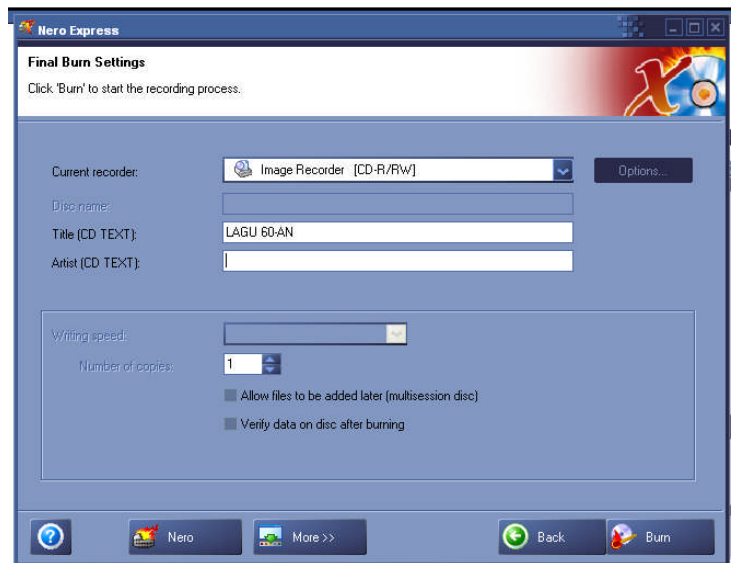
Nero Express

Final Burn Settings

Click 'Burn' to start the recording process.

Current recorder: Image Recorder [CD-R/RW]

Options...

Disc name:

Title (CD TEXT): LAGU 60-AN

Artist (CD TEXT):

Writing speed:

Number of copies: 1

Allow files to be added later (multisession disc)

Verify data on disc after burning

?

Nero

More >>

Back

Burn